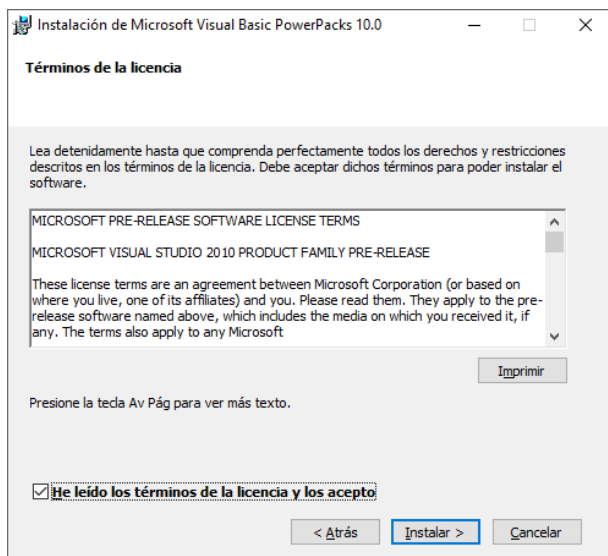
Instalación de Microsoft Visual Basic PowerPacks 10.0

Términos de la licencia

Lea detenidamente hasta que comprenda perfectamente todos los derechos y restricciones descritos en los términos de la licencia. Debe aceptar dichos términos para poder instalar el software.

MICROSOFT PRE-RELEASE SOFTWARE LICENSE TERMS

MICROSOFT VISUAL STUDIO 2010 PRODUCT FAMILY PRE-RELEASE

These license terms are an agreement between Microsoft Corporation (or based on where you live, one of its affiliates) and you. Please read them. They apply to the pre-release software named above, which includes the media on which you received it, if any. The terms also apply to any Microsoft

Imprimir

Presione la tecla Av Pág para ver más texto.

☑ He leído los términos de la licencia y los acepto

< Atrás    Instalar >    Cancelar